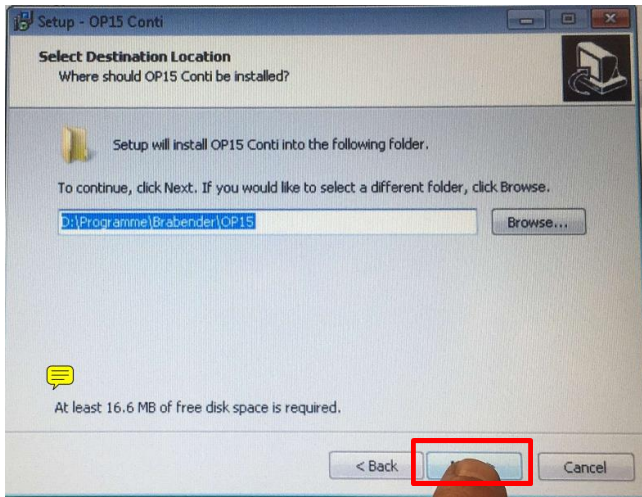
Setup - OP15 Conti

Select Destination Location

Where should OP15 Conti be installed?

Setup will install OP15 Conti into the following folder.

To continue, click Next. If you would like to select a different folder, click Browse.

D:\Programme\Brabender\OP15

Browse...

At least 16.6 MB of free disk space is required.

< Back

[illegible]

Cancel